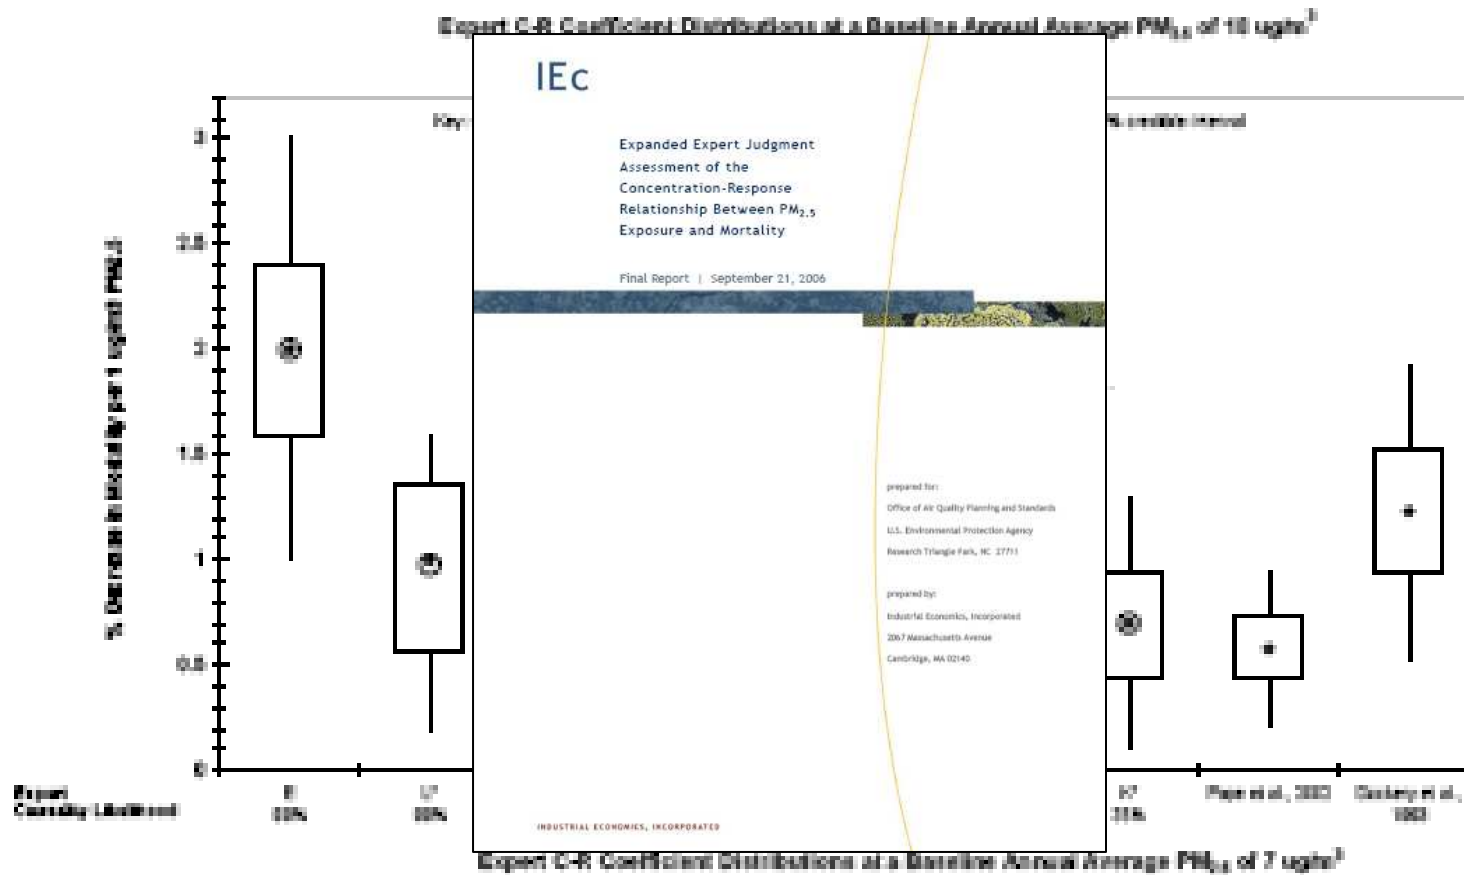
Expert C-R Coefficient Distributions at a Baseline Annual Average $PM_{2.5}$ of 10 ug/m$^3$

Key: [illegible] % credible interval

3
2.5
2
1.5
1
0.5
0

% Decrease in Mortality per 1 ug/m3 PM2.5

Expert
Causality Likelihood

E
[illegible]

H
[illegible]

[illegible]
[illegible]

Pope et al., 2002

Dockery et al., 1993

IEc

Expanded Expert Judgment Assessment of the Concentration-Response Relationship Between $PM_{2.5}$ Exposure and Mortality

Final Report | September 21, 2006

prepared for:
Office of Air Quality Planning and Standards
U.S. Environmental Protection Agency
Research Triangle Park, NC 27711

prepared by:
Industrial Economics, Incorporated
2067 Massachusetts Avenue
Cambridge, MA 02140

INDUSTRIAL ECONOMICS, INCORPORATED

Expert C-R Coefficient Distributions at a Baseline Annual Average $PM_{2.5}$ of 7 ug/m$^3$